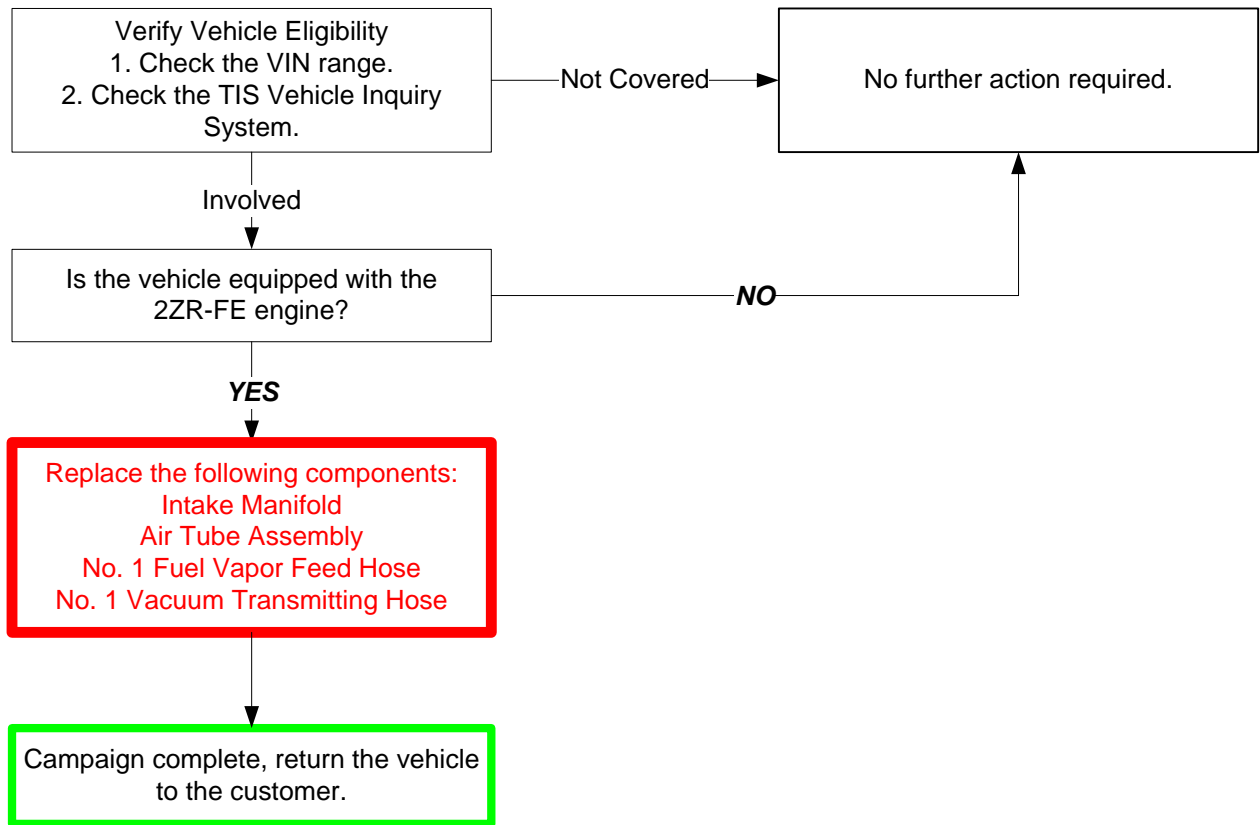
Verify Vehicle Eligibility
1. Check the VIN range.
2. Check the TIS Vehicle Inquiry System.

Not Covered

No further action required.

Involved

Is the vehicle equipped with the 2ZR-FE engine?

NO

YES

Replace the following components:
Intake Manifold
Air Tube Assembly
No. 1 Fuel Vapor Feed Hose
No. 1 Vacuum Transmitting Hose

Campaign complete, return the vehicle to the customer.